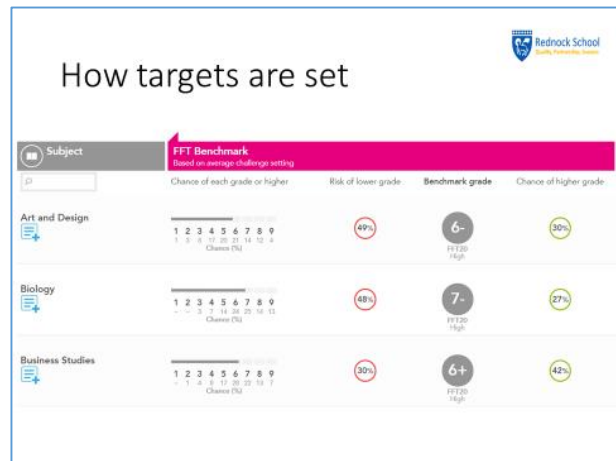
Rednock School
Quality, Partnership, Success

How targets are set

Subject

FFT Benchmark
Based on average challenge setting

Chance of each grade or higher

Risk of lower grade

Benchmark grade

Chance of higher grade

Art and Design
1 2 3 4 5 6 7 8 9
1 3 8 17 20 21 14 12 4
Chance (%)
49%
6-
FFT20
High
30%

Biology
1 2 3 4 5 6 7 8 9
– – 3 7 14 24 25 14 13
Chance (%)
48%
7-
FFT20
High
27%

Business Studies
1 2 3 4 5 6 7 8 9
– 1 4 8 17 20 20 13 7
Chance (%)
30%
6+
FFT20
High
42%